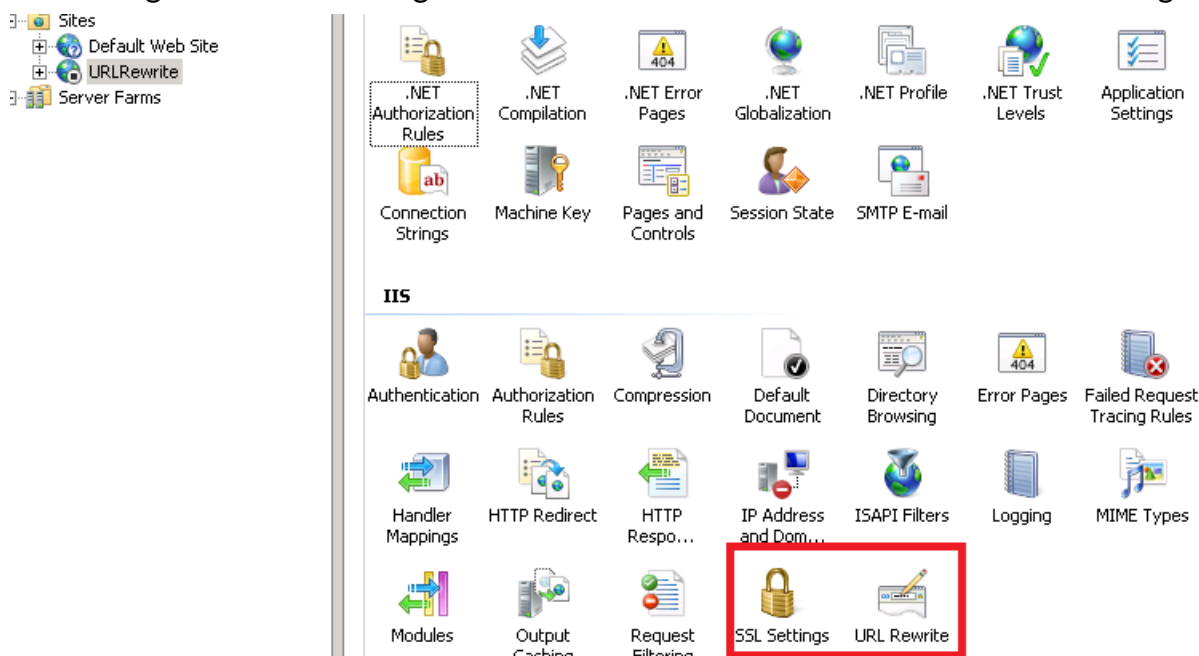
Sites
Default Web Site
URLRewrite
Server Farms

.NET Authorization Rules
.NET Compilation
.NET Error Pages
.NET Globalization
.NET Profile
.NET Trust Levels
Application Settings

Connection Strings
Machine Key
Pages and Controls
Session State
SMTP E-mail

IIS

Authentication
Authorization Rules
Compression
Default Document
Directory Browsing
Error Pages
Failed Request Tracing Rules

Handler Mappings
HTTP Redirect
HTTP Respo...
IP Address and Dom...
ISAPI Filters
Logging
MIME Types

Modules
Output Caching
Request Filtering
SSL Settings
URL Rewrite